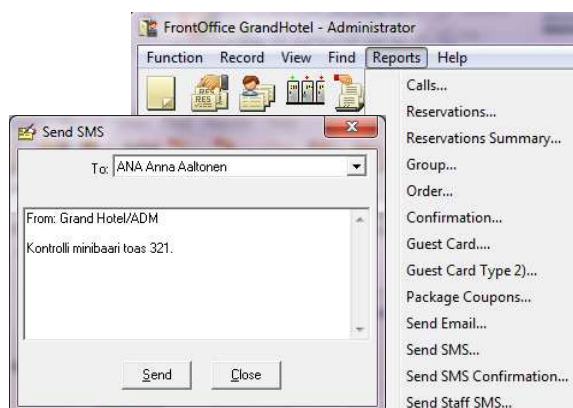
FrontOffice GrandHotel - Administrator

Function Record View Find Reports Help

Calls...
Reservations...
Reservations Summary...
Group...
Order...
Confirmation...
Guest Card....
Guest Card Type 2)...
Package Coupons...
Send Email...
Send SMS...
Send SMS Confirmation...
Send Staff SMS...

Send SMS

To: ANA Anna Aaltonen

From: Grand Hotel/ADM

Kontrolli minibaari toas 321.

Send Close